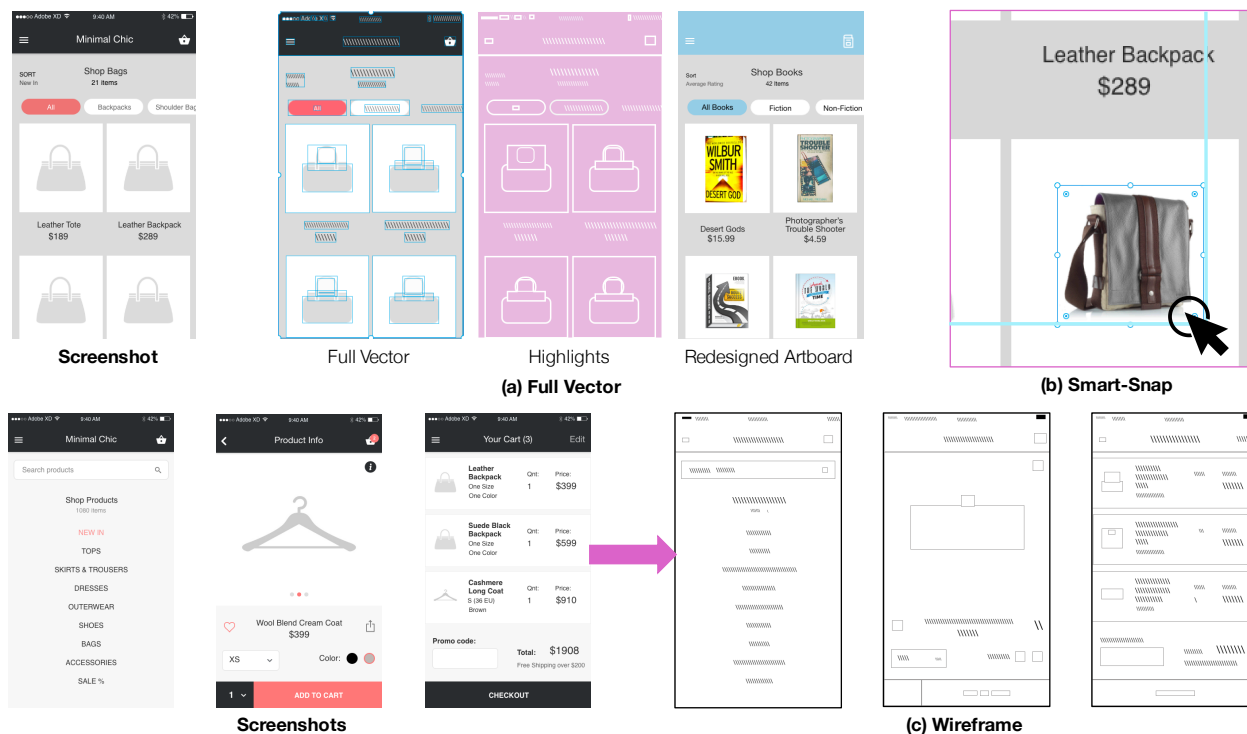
●●●○○ Adobe XD 9:40 AM 42%

Minimal Chic

SORT
New In

Shop Bags
21 items

All Backpacks Shoulder Bag

Leather Tote
$189

Leather Backpack
$289

Screenshot

Full Vector

Highlights

Shop Books
42 Items

Sort
Average Rating

All Books Fiction Non-Fiction

WILBUR SMITH
DESERT GOD

TROUBLE SHOOTER

Desert Gods
$15.99

Photographer's Trouble Shooter
$4.59

Redesigned Artboard

(a) Full Vector

Leather Backpack
$289

(b) Smart-Snap

●●●○○ Adobe XD 9:40 AM 42%

Minimal Chic

Search products

Shop Products
1080 items

NEW IN
TOPS
SKIRTS & TROUSERS
DRESSES
OUTERWEAR
SHOES
BAGS
ACCESSORIES
SALE %

●●●○○ Adobe XD 9:40 AM 42%

Product Info

Wool Blend Cream Coat
$399

XS

Color:

1

ADD TO CART

●●●○○ Adobe XD 9:40 AM 42%

Your Cart (3) Edit

Leather Backpack
One Size
One Color
Qnt: 1
Price: $399

Suede Black Backpack
One Size
One Color
Qnt: 1
Price: $599

Cashmere Long Coat
S (36 EU)
Brown
Qnt: 1
Price: $910

Promo code:

Total: $1908
Free Shipping over $200

CHECKOUT

Screenshots

(c) Wireframe